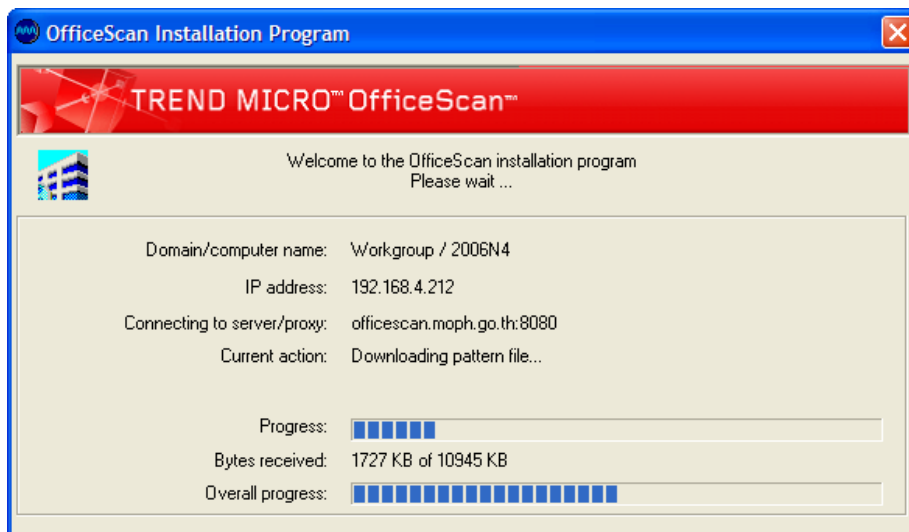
OfficeScan Installation Program

TREND MICRO™ OfficeScan™

Welcome to the OfficeScan installation program
Please wait ...

Domain/computer name: Workgroup / 2006N4

IP address: 192.168.4.212

Connecting to server/proxy: officescan.moph.go.th:8080

Current action: Downloading pattern file...

Progress:

Bytes received: 1727 KB of 10945 KB

Overall progress: